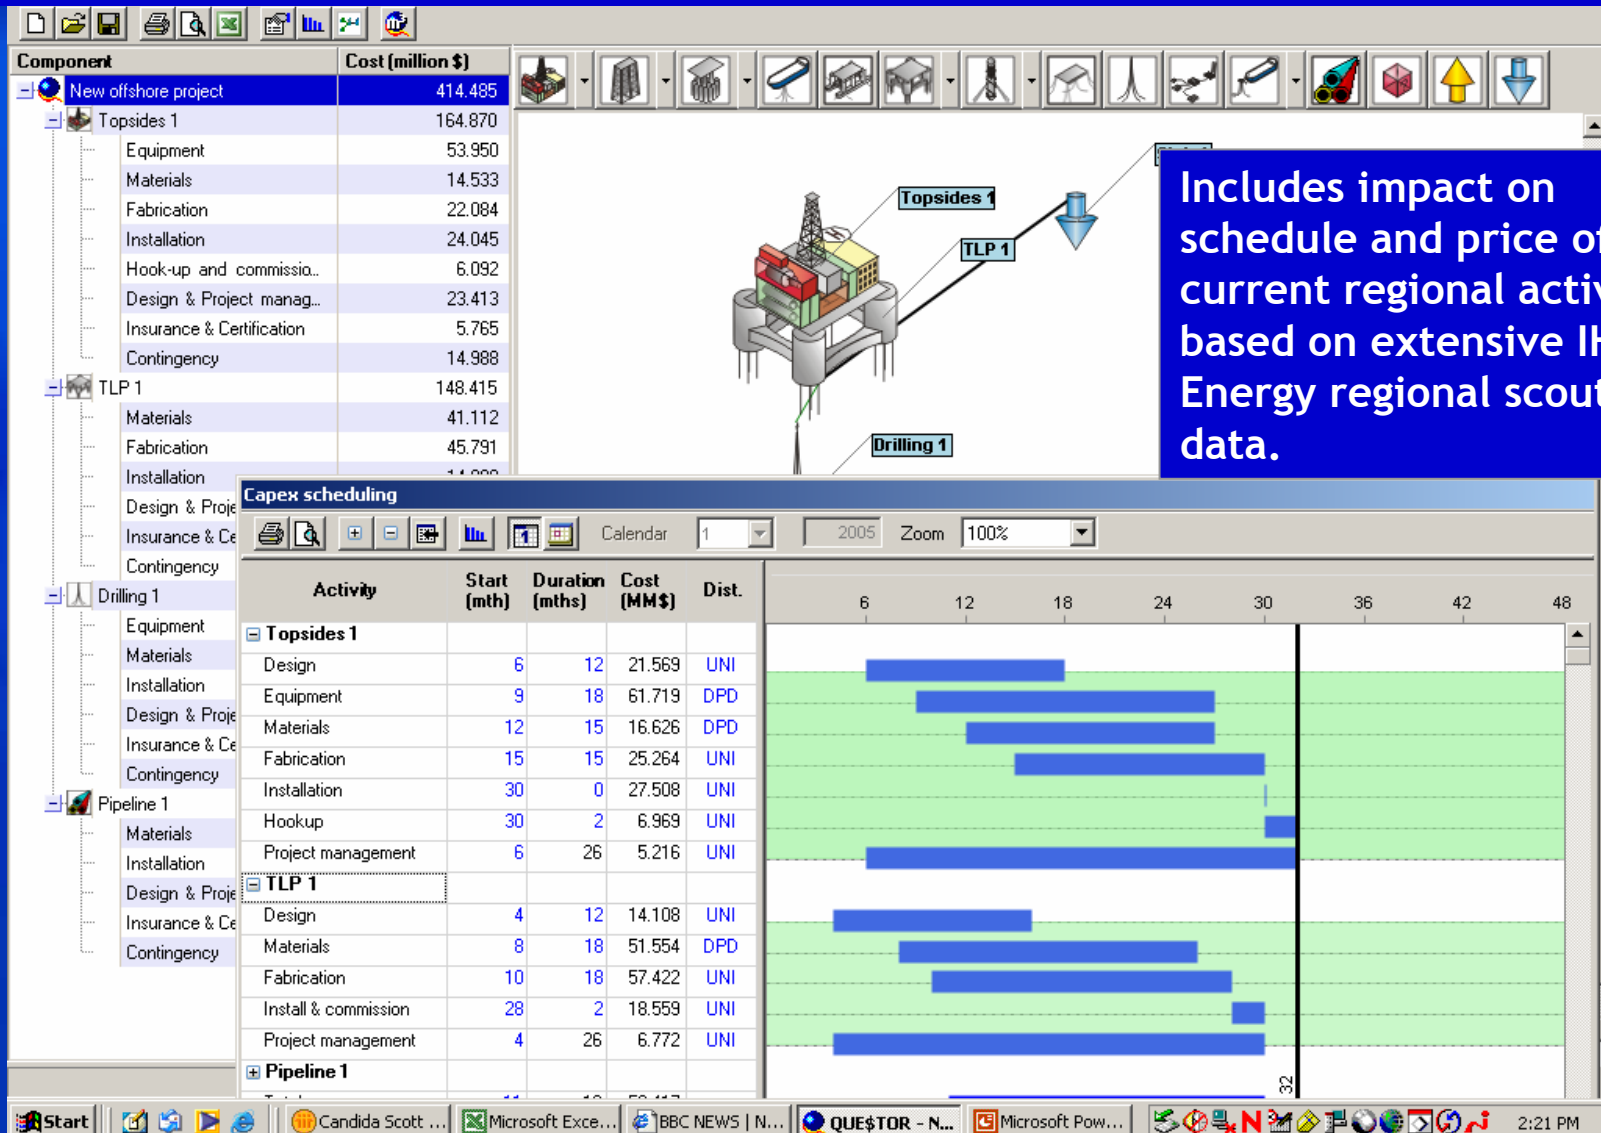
| Component | Cost (million $) |
|---|---|
| New offshore project | 414.485 |
| Topsides 1 | 164.870 |
| Equipment | 53.950 |
| Materials | 14.533 |
| Fabrication | 22.084 |
| Installation | 24.045 |
| Hook-up and commissio.. | 6.092 |
| Design & Project manag... | 23.413 |
| Insurance & Certification | 5.765 |
| Contingency | 14.988 |
| TLP 1 | 148.415 |
| Materials | 41.112 |
| Fabrication | 45.791 |
| Installation | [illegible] |
| Design & Proje | |
| Insurance & Ce | |
| Contingency | |
| Drilling 1 | |
| Equipment | |
| Materials | |
| Installation | |
| Design & Proje | |
| Insurance & Ce | |
| Contingency | |
| Pipeline 1 | |
| Materials | |
| Installation | |
| Design & Proje | |
| Insurance & Ce | |
| Contingency | |

Topsides 1
TLP 1
Drilling 1

Includes impact on schedule and price of current regional activ based on extensive IH Energy regional scout data.

Capex scheduling

Calendar 1 2005 Zoom 100%

| Activity | Start (mth) | Duration (mths) | Cost (MM$) | Dist. |
|---|---|---|---|---|
| Topsides 1 | | | | |
| Design | 6 | 12 | 21.569 | UNI |
| Equipment | 9 | 18 | 61.719 | DPD |
| Materials | 12 | 15 | 16.626 | DPD |
| Fabrication | 15 | 15 | 25.264 | UNI |
| Installation | 30 | 0 | 27.508 | UNI |
| Hookup | 30 | 2 | 6.969 | UNI |
| Project management | 6 | 26 | 5.216 | UNI |
| TLP 1 | | | | |
| Design | 4 | 12 | 14.108 | UNI |
| Materials | 8 | 18 | 51.554 | DPD |
| Fabrication | 10 | 18 | 57.422 | UNI |
| Install & commission | 28 | 2 | 18.559 | UNI |
| Project management | 4 | 26 | 6.772 | UNI |
| Pipeline 1 | | | | |

6 12 18 24 30 36 42 48
32

Start Candida Scott ... Microsoft Exce... BBC NEWS | N... QUE$TOR - N... Microsoft Pow... 2:21 PM